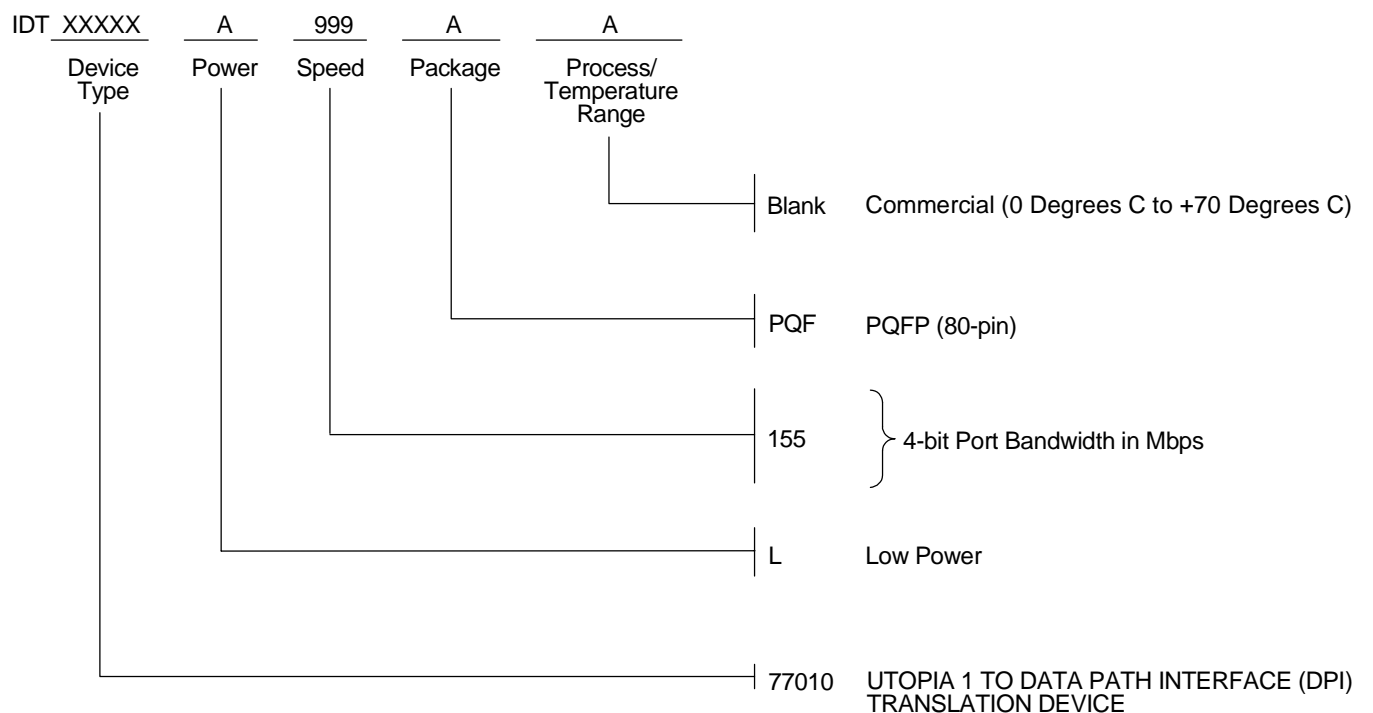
IDT XXXXX A 999 A A

Device Type

Power

Speed

Package

Process/ Temperature Range

Blank Commercial (0 Degrees C to +70 Degrees C)

PQF PQFP (80-pin)

155 4-bit Port Bandwidth in Mbps

L Low Power

77010 UTOPIA 1 TO DATA PATH INTERFACE (DPI) TRANSLATION DEVICE